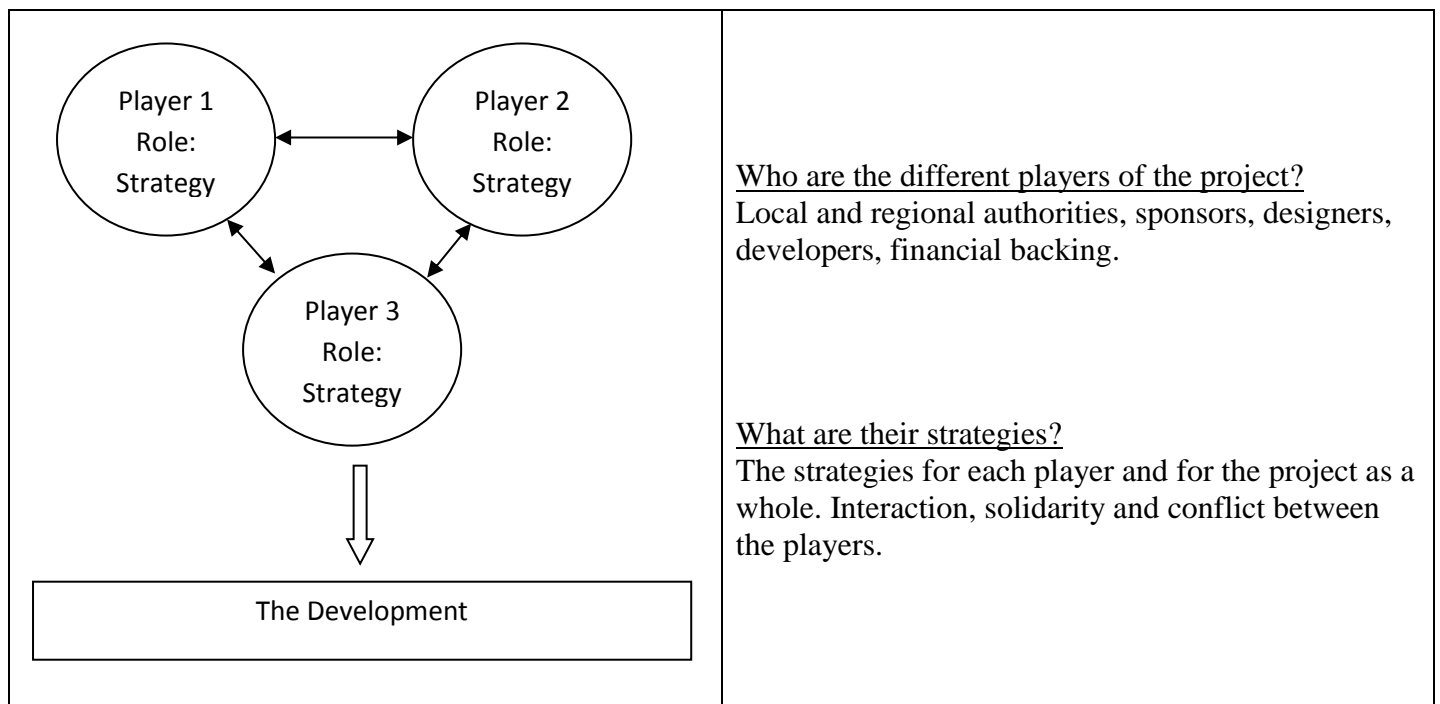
Player 1
Role:
Strategy

Player 2
Role:
Strategy

Player 3
Role:
Strategy

The Development

Who are the different players of the project?
Local and regional authorities, sponsors, designers, developers, financial backing.

What are their strategies?
The strategies for each player and for the project as a whole. Interaction, solidarity and conflict between the players.